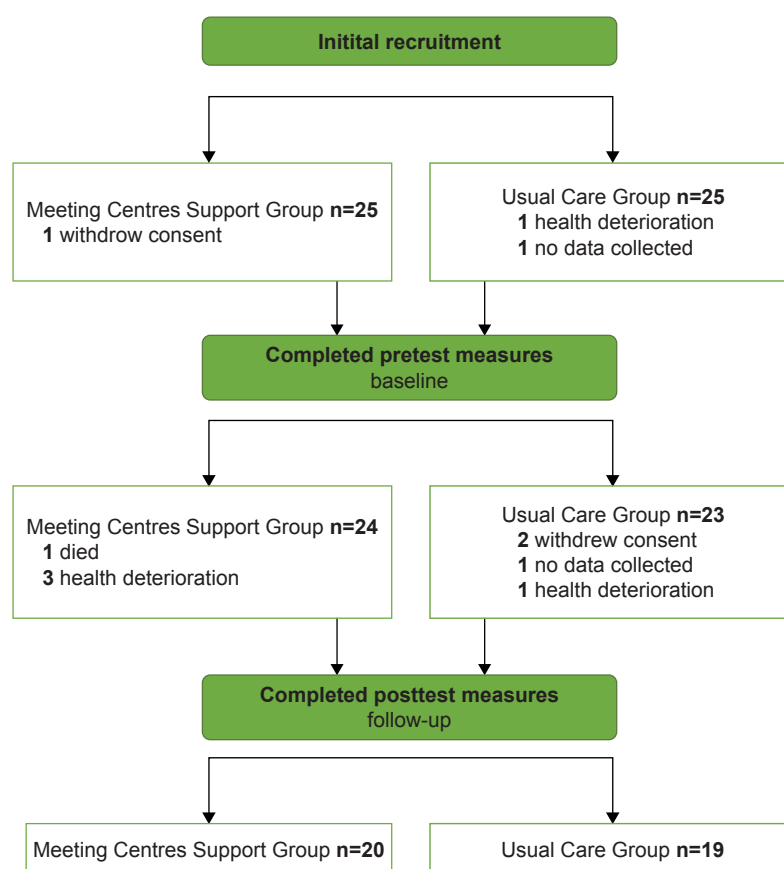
Initital recruitment

Meeting Centres Support Group n=25
1 withdrow consent

Usual Care Group n=25
1 health deterioration
1 no data collected

Completed pretest measures
baseline

Meeting Centres Support Group n=24
1 died
3 health deterioration

Usual Care Group n=23
2 withdrew consent
1 no data collected
1 health deterioration

Completed posttest measures
follow-up

Meeting Centres Support Group n=20

Usual Care Group n=19